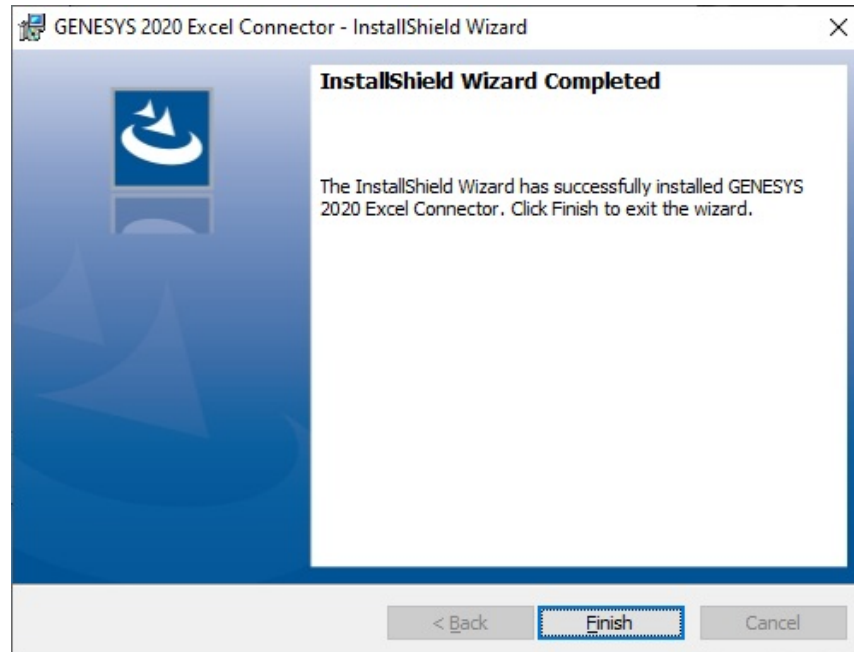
GENESYS 2020 Excel Connector - InstallShield Wizard

×

InstallShield Wizard Completed

The InstallShield Wizard has successfully installed GENESYS 2020 Excel Connector. Click Finish to exit the wizard.

< Back

Finish

Cancel